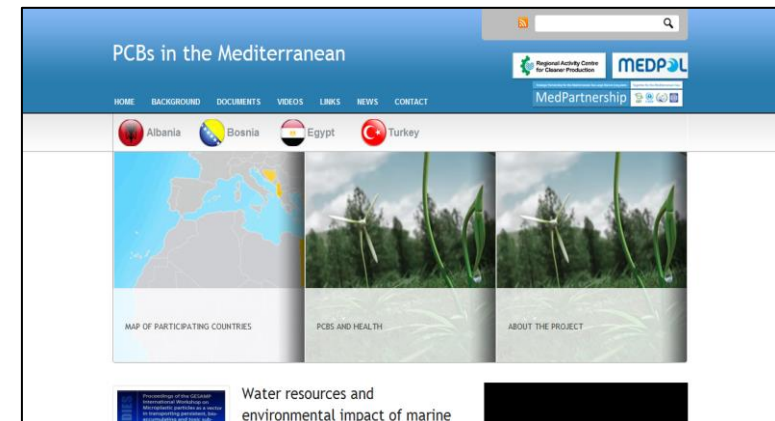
PCBs in the Mediterranean

Regional Activity Centre for Cleaner Production

MEDPOL

MedPartnership

HOME BACKGROUND DOCUMENTS VIDEOS LINKS NEWS CONTACT

Albania Bosnia Egypt Turkey

MAP OF PARTICIPATING COUNTRIES

PCBS AND HEALTH

ABOUT THE PROJECT

Proceedings of the GESAMP International Workshop on Microplastic particles as a vector in transporting persistent, bio-accumulating and toxic sub-

Water resources and environmental impact of marine